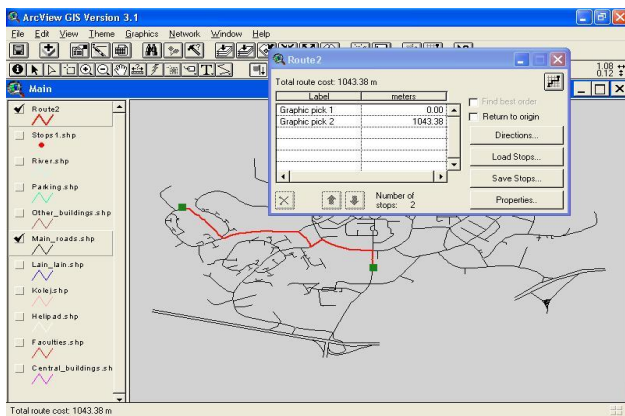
ArcView GIS Version 3.1

File Edit View Theme Graphics Network Window Help

1.08
0.12

Main

Route2

Stops1.shp

River.shp

Parking.shp

Other_buildings.shp

Main_roads.shp

Lain_lain.shp

Kolej.shp

Helipad.shp

Faculties.shp

Central_buildings.sh

Route2

Total route cost: 1043.38 m

| Label | meters |
|---|---|
| Graphic pick 1 | 0.00 |
| Graphic pick 2 | 1043.38 |

Number of stops: 2

Find best order

Return to origin

Directions...

Load Stops...

Save Stops...

Properties...

Total route cost: 1043.38 m